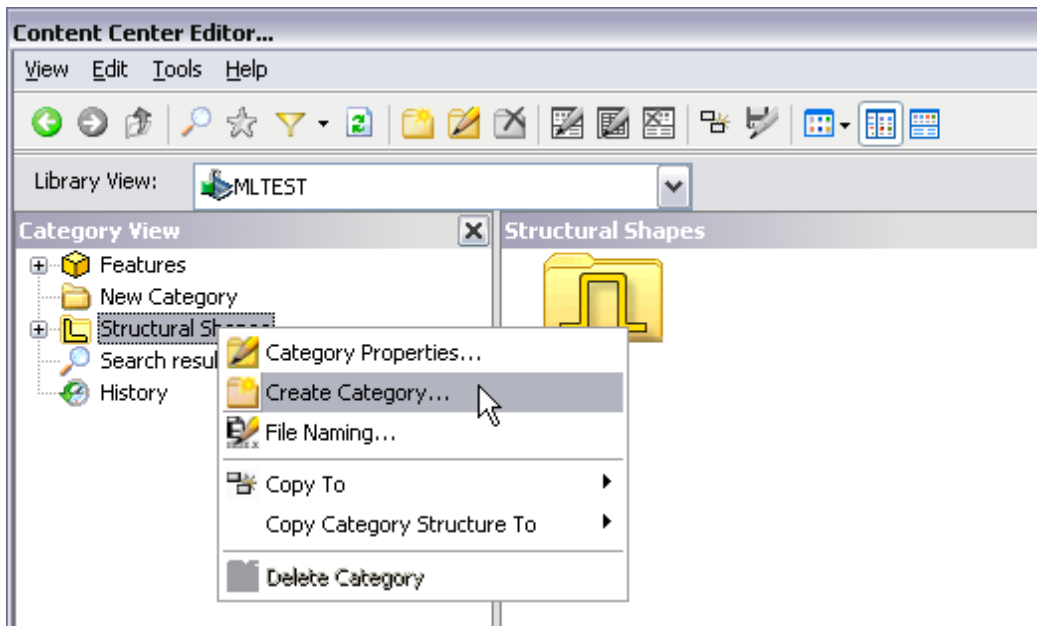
Content Center Editor...

View Edit Tools Help

Library View: MLTEST

Category View

Structural Shapes

Features
New Category
Structural Sha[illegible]
Search resul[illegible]
History

Category Properties...
Create Category...
File Naming...
Copy To
Copy Category Structure To
Delete Category